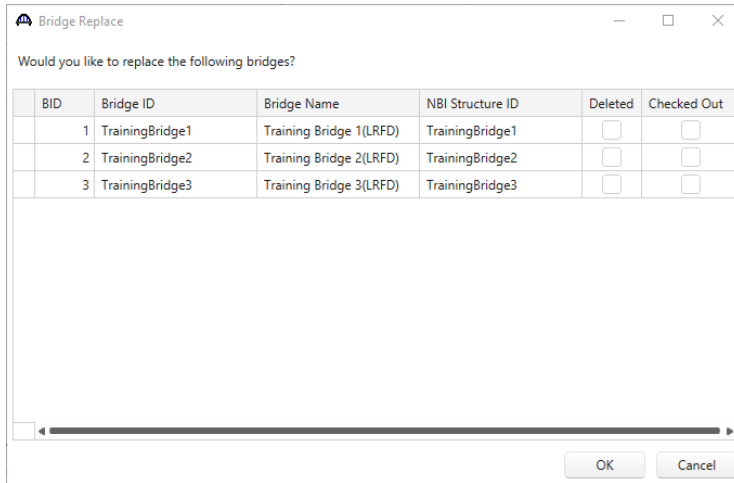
Bridge Replace

Would you like to replace the following bridges?

| | BID | Bridge ID | Bridge Name | NBI Structure ID | Deleted | Checked Out |
|---|---|---|---|---|---|---|
| | 1 | TrainingBridge1 | Training Bridge 1(LRFD) | TrainingBridge1 | | |
| | 2 | TrainingBridge2 | Training Bridge 2(LRFD) | TrainingBridge2 | | |
| | 3 | TrainingBridge3 | Training Bridge 3(LRFD) | TrainingBridge3 | | |

OK Cancel